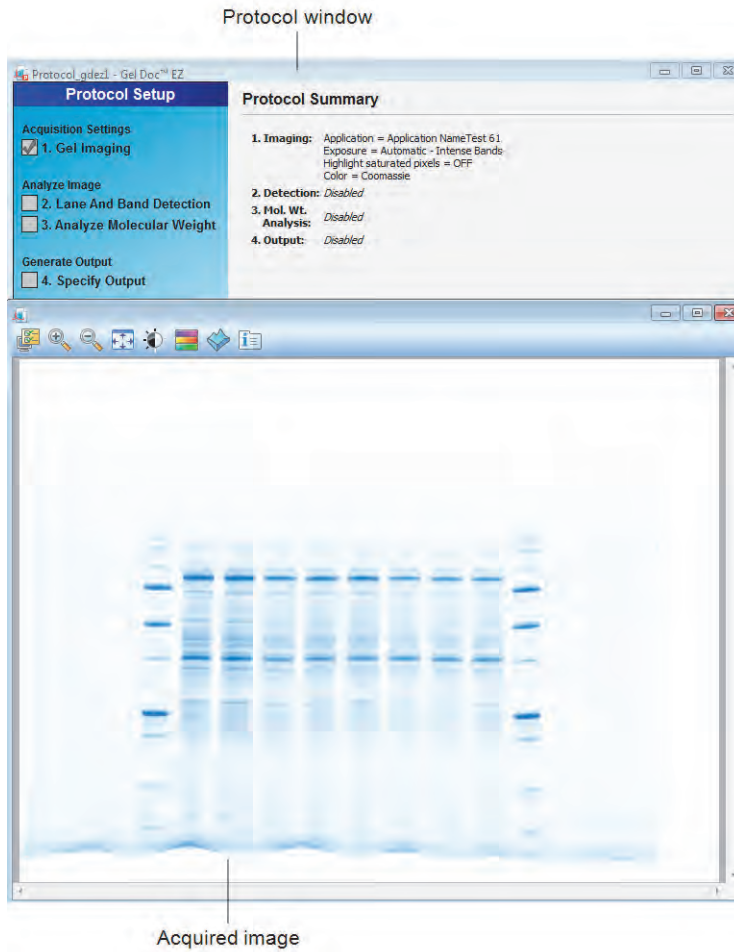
Protocol window

Protocol_gdez1 - Gel Doc™ EZ

Protocol Setup

Acquisition Settings
1. Gel Imaging

Analyze Image
2. Lane And Band Detection
3. Analyze Molecular Weight

Generate Output
4. Specify Output

Protocol Summary

1. Imaging: Application = Application NameTest 61
Exposure = Automatic - Intense Bands
Highlight saturated pixels = OFF
Color = Coomassie

2. Detection: Disabled

3. Mol. Wt. Analysis: Disabled

4. Output: Disabled

Acquired image